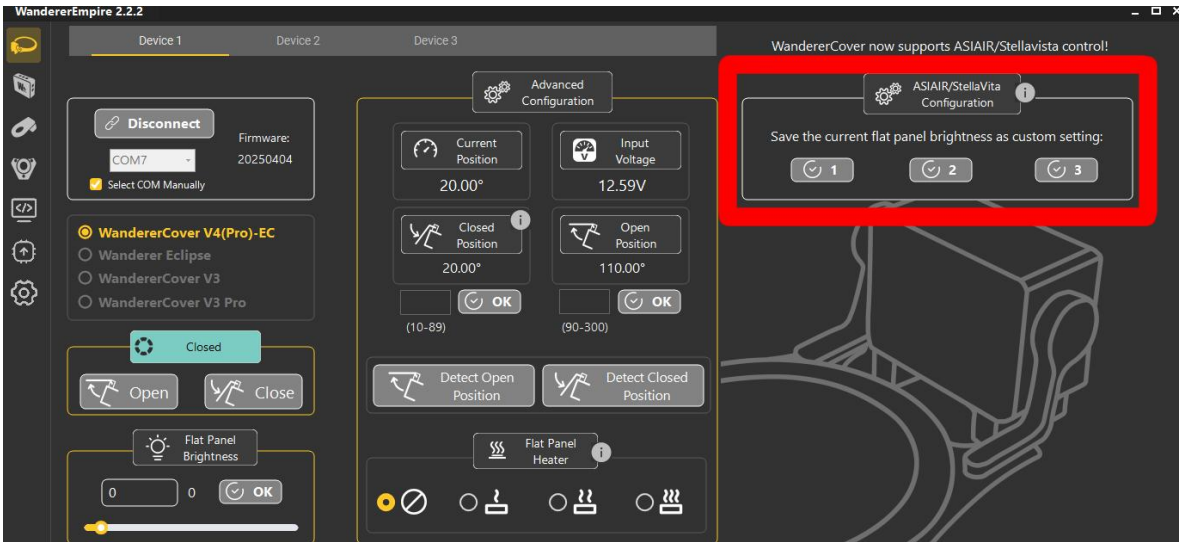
WandererEmpire 2.2.2

Device 1
Device 2
Device 3

WandererCover now supports ASIAIR/Stellavista control!

ASIAIR/StellaVita Configuration

Save the current flat panel brightness as custom setting:

1
2
3

Disconnect

Firmware:
20250404

COM7

Select COM Manually

WandererCover V4(Pro)-EC
Wanderer Eclipse
WandererCover V3
WandererCover V3 Pro

Closed

Open
Close

Flat Panel Brightness

0
0
OK

Advanced Configuration

Current Position
20.00°

Input Voltage
12.59V

Closed Position
20.00°

Open Position
110.00°

OK
OK

(10-89)
(90-300)

Detect Open Position
Detect Closed Position

Flat Panel Heater